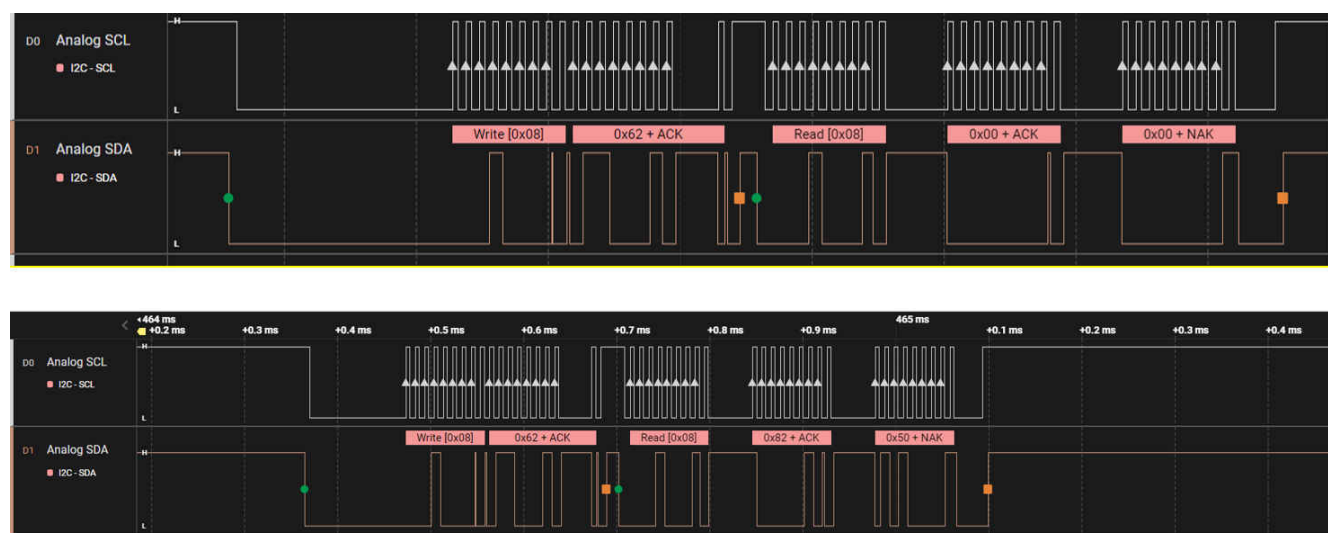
D0 Analog SCL
I2C - SCL
H
L
D1 Analog SDA
I2C - SDA
H
L
Write [0x08]
0x62 + ACK
Read [0x08]
0x00 + ACK
0x00 + NAK

464 ms
+0.2 ms
+0.3 ms
+0.4 ms
+0.5 ms
+0.6 ms
+0.7 ms
+0.8 ms
+0.9 ms
465 ms
+0.1 ms
+0.2 ms
+0.3 ms
+0.4 ms
D0 Analog SCL
I2C - SCL
H
L
D1 Analog SDA
I2C - SDA
H
L
Write [0x08]
0x62 + ACK
Read [0x08]
0x82 + ACK
0x50 + NAK